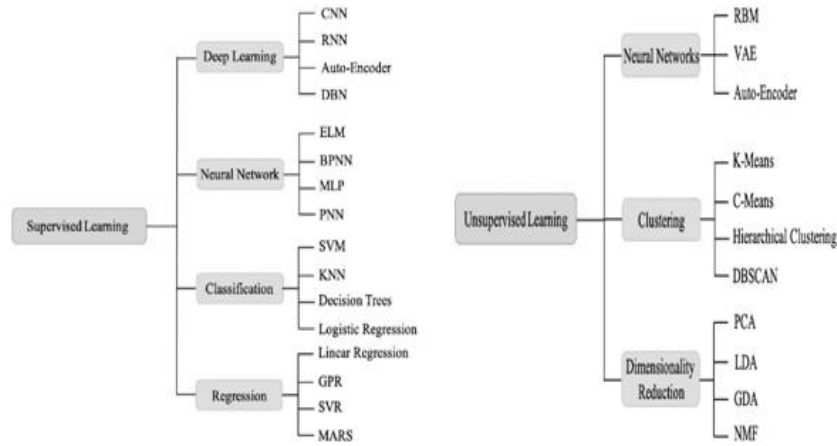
Supervised Learning

Deep Learning
CNN
RNN
Auto-Encoder
DBN

Neural Network
ELM
BPNN
MLP
PNN

Classification
SVM
KNN
Decision Trees
Logistic Regression

Regression
Lincar Regression
GPR
SVR
MARS

Unsupervised Learning

Neural Networks
RBM
VAE
Auto-Encoder

Clustering
K-Means
C-Means
Hierarchical Clustering
DBSCAN

Dimensionality Reduction
PCA
LDA
GDA
NMF